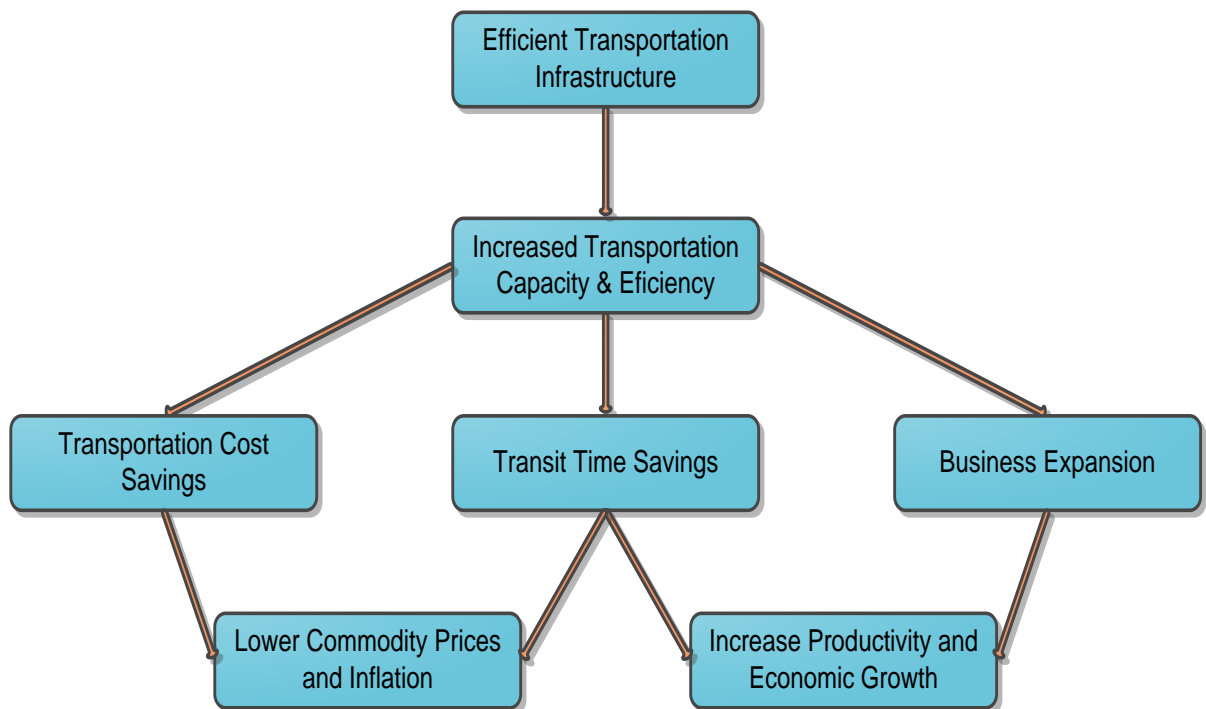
Efficient Transportation Infrastructure

Increased Transportation Capacity & Eficiency

Transportation Cost Savings

Transit Time Savings

Business Expansion

Lower Commodity Prices and Inflation

Increase Productivity and Economic Growth